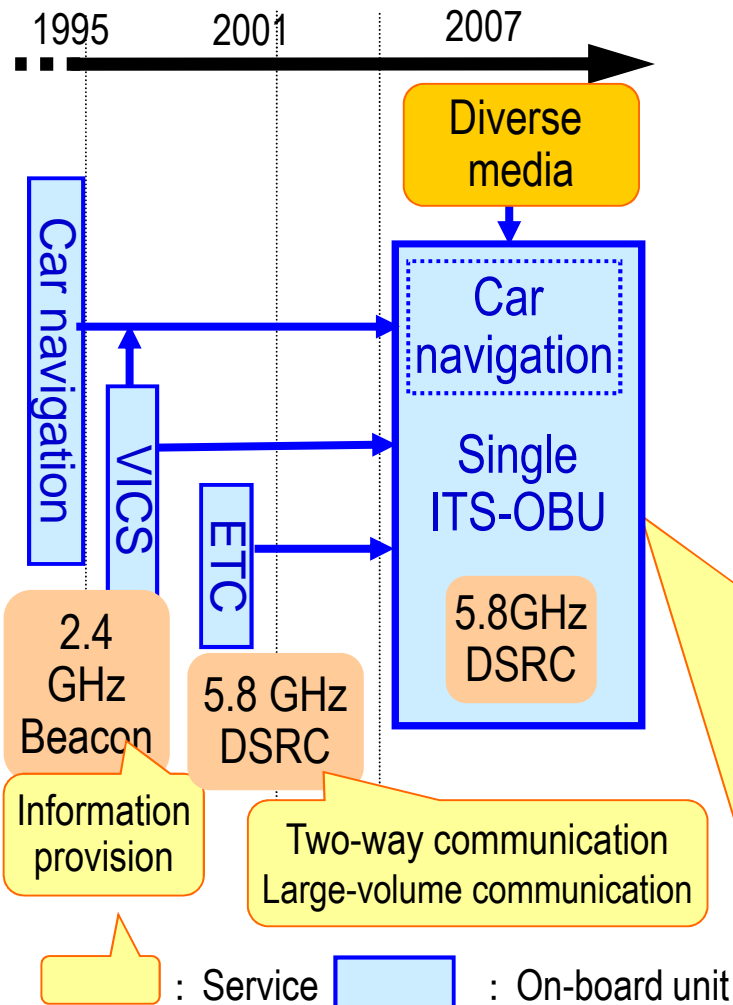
1995
2001
2007

Diverse media

Car navigation

VICS

ETC

Car navigation

Single ITS-OBU

5.8GHz DSRC

2.4 GHz Beacon

5.8 GHz DSRC

Information provision

Two-way communication
Large-volume communication

: Service
: On-board unit